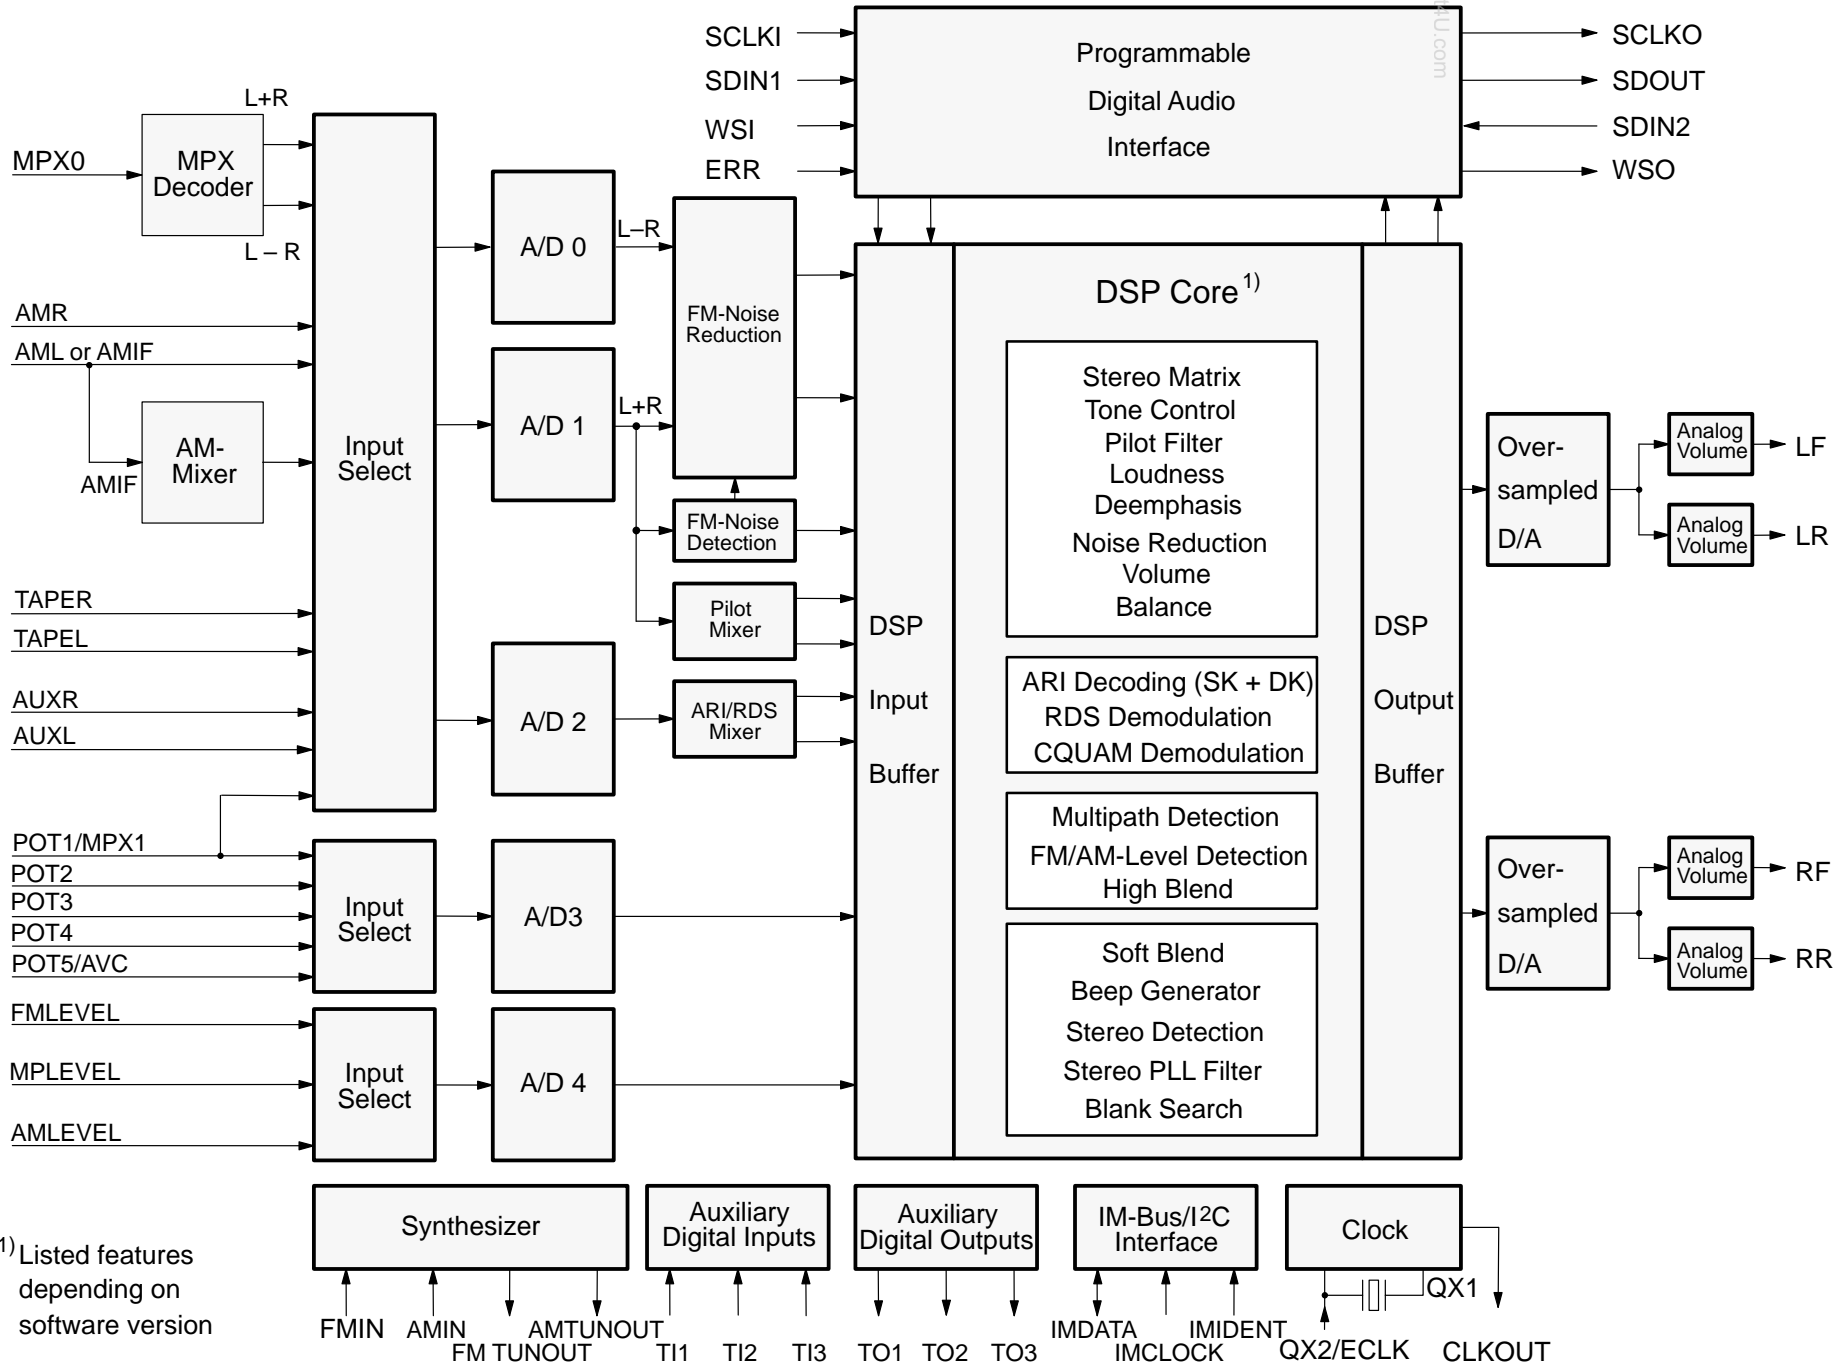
SCLKI
SDIN1
WSI
ERR

Programmable
Digital Audio
Interface

SCLKO
SDOUT
SDIN2
WSO

MPX0
MPX Decoder
L+R
L – R

AMR
AML or AMIF
AMIF
AM-Mixer

Input Select

A/D 0
A/D 1
A/D 2

L–R
L+R

FM-Noise Reduction
FM-Noise Detection
Pilot Mixer
ARI/RDS Mixer

DSP Input Buffer

DSP Core $^{1)}$

Stereo Matrix
Tone Control
Pilot Filter
Loudness
Deemphasis
Noise Reduction
Volume
Balance

ARI Decoding (SK + DK)
RDS Demodulation
CQUAM Demodulation

Multipath Detection
FM/AM-Level Detection
High Blend

Soft Blend
Beep Generator
Stereo Detection
Stereo PLL Filter
Blank Search

DSP Output Buffer

Over-sampled D/A
Analog Volume
LF
Analog Volume
LR

Over-sampled D/A
Analog Volume
RF
Analog Volume
RR

TAPER
TAPEL
AUXR
AUXL

POT1/MPX1
POT2
POT3
POT4
POT5/AVC
Input Select
A/D3

FMLEVEL
MPLEVEL
AMLEVEL
Input Select
A/D 4

Synthesizer
Auxiliary Digital Inputs
Auxiliary Digital Outputs
IM-Bus/I$^2$C Interface
Clock

$^{1)}$Listed features depending on software version

FMIN
AMIN
FM TUNOUT
AMTUNOUT
TI1
TI2
TI3
TO1
TO2
TO3
IMDATA
IMCLOCK
IMIDENT
QX2/ECLK
QX1
CLKOUT